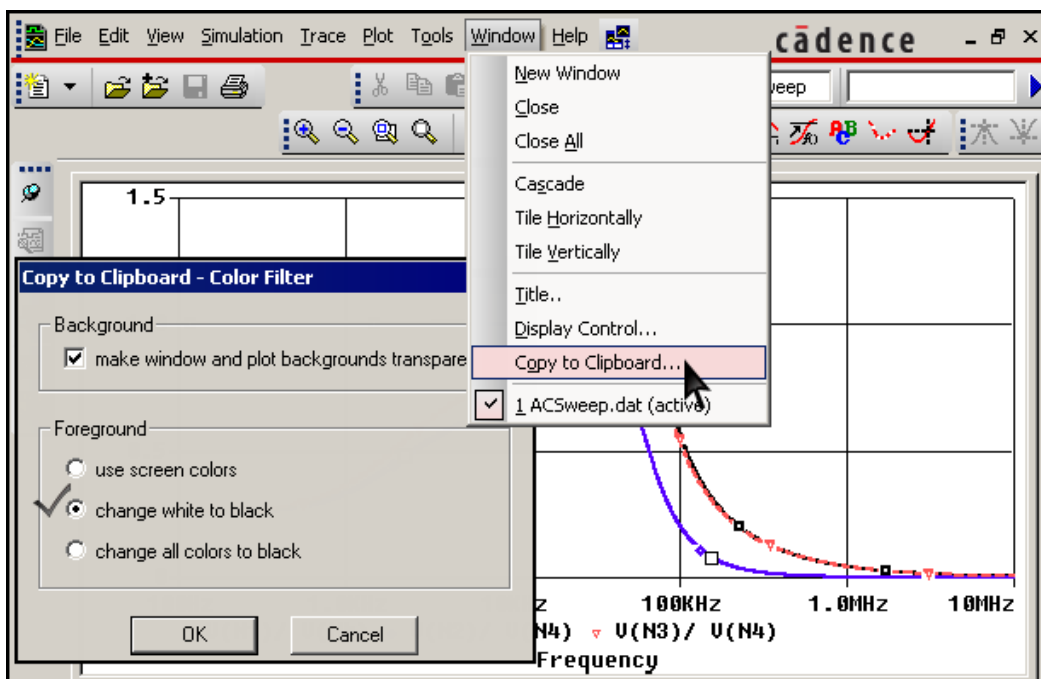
File Edit View Simulation Trace Plot Tools Window Help

cādence

New Window
Close
Close All
Cascade
Tile Horizontally
Tile Vertically
Title..
Display Control...
Copy to Clipboard...
1 ACSweep.dat (active)

weep

1.5

Copy to Clipboard - Color Filter

Background
make window and plot backgrounds transpare

Foreground
use screen colors
change white to black
change all colors to black

OK
Cancel

z 100KHz 1.0MHz 10MHz
N4) V(N3)/ V(N4)
Frequency